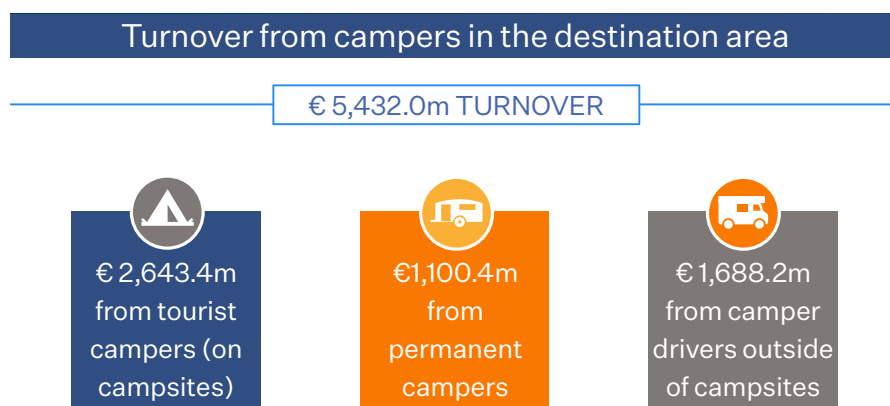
Turnover from campers in the destination area

€ 5,432.0m TURNOVER

€ 2,643.4m from tourist campers (on campsites)

€1,100.4m from permanent campers

€ 1,688.2m from camper drivers outside of campsites